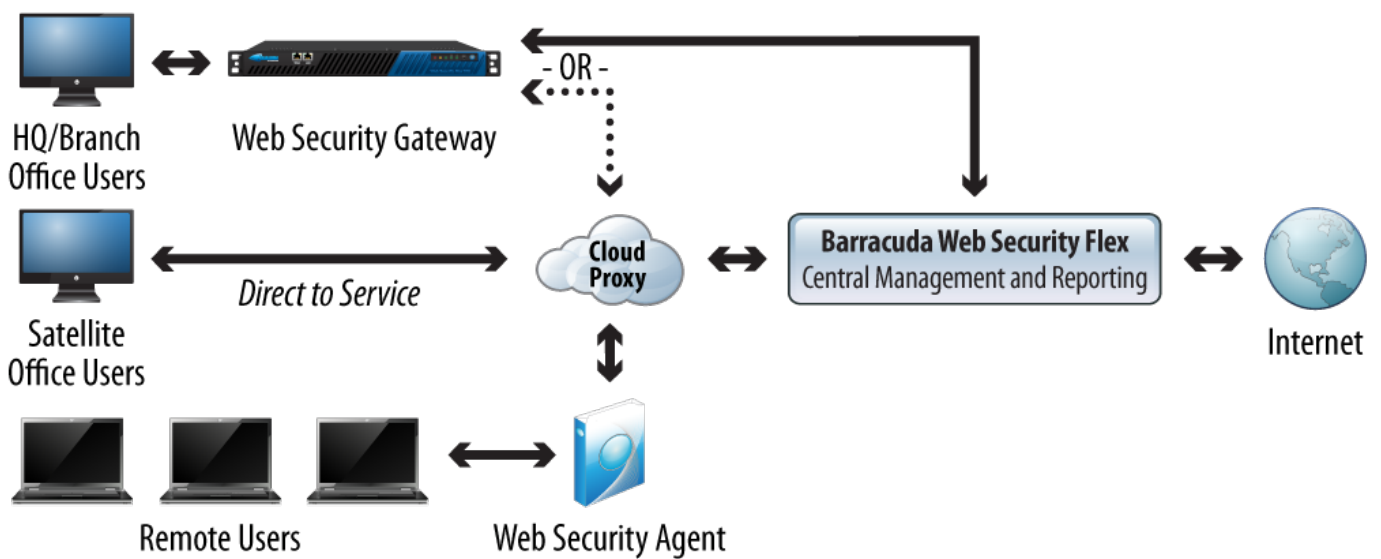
- OR -

HQ/Branch Office Users

Web Security Gateway

Cloud Proxy

Barracuda Web Security Flex
Central Management and Reporting

Satellite Office Users

Direct to Service

Internet

Remote Users

Web Security Agent